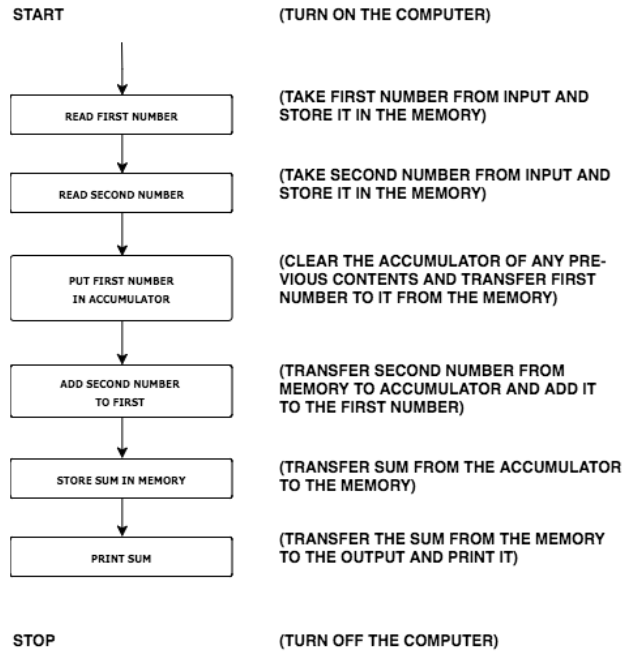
START

(TURN ON THE COMPUTER)

READ FIRST NUMBER

(TAKE FIRST NUMBER FROM INPUT AND STORE IT IN THE MEMORY)

READ SECOND NUMBER

(TAKE SECOND NUMBER FROM INPUT AND STORE IT IN THE MEMORY)

PUT FIRST NUMBER IN ACCUMULATOR

(CLEAR THE ACCUMULATOR OF ANY PREVIOUS CONTENTS AND TRANSFER FIRST NUMBER TO IT FROM THE MEMORY)

ADD SECOND NUMBER TO FIRST

(TRANSFER SECOND NUMBER FROM MEMORY TO ACCUMULATOR AND ADD IT TO THE FIRST NUMBER)

STORE SUM IN MEMORY

(TRANSFER SUM FROM THE ACCUMULATOR TO THE MEMORY)

PRINT SUM

(TRANSFER THE SUM FROM THE MEMORY TO THE OUTPUT AND PRINT IT)

STOP

(TURN OFF THE COMPUTER)